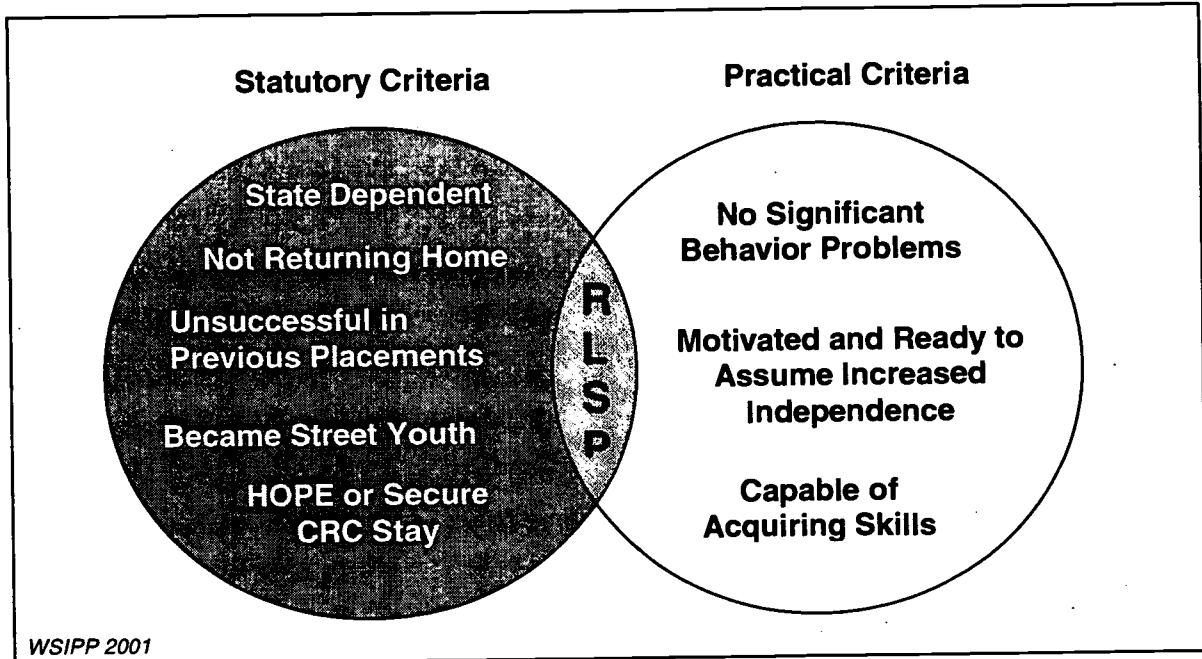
Statutory Criteria

Practical Criteria

State Dependent

Not Returning Home

Unsuccessful in Previous Placements

Became Street Youth

HOPE or Secure CRC Stay

R
L
S
P

No Significant Behavior Problems

Motivated and Ready to Assume Increased Independence

Capable of Acquiring Skills

WSIPP 2001